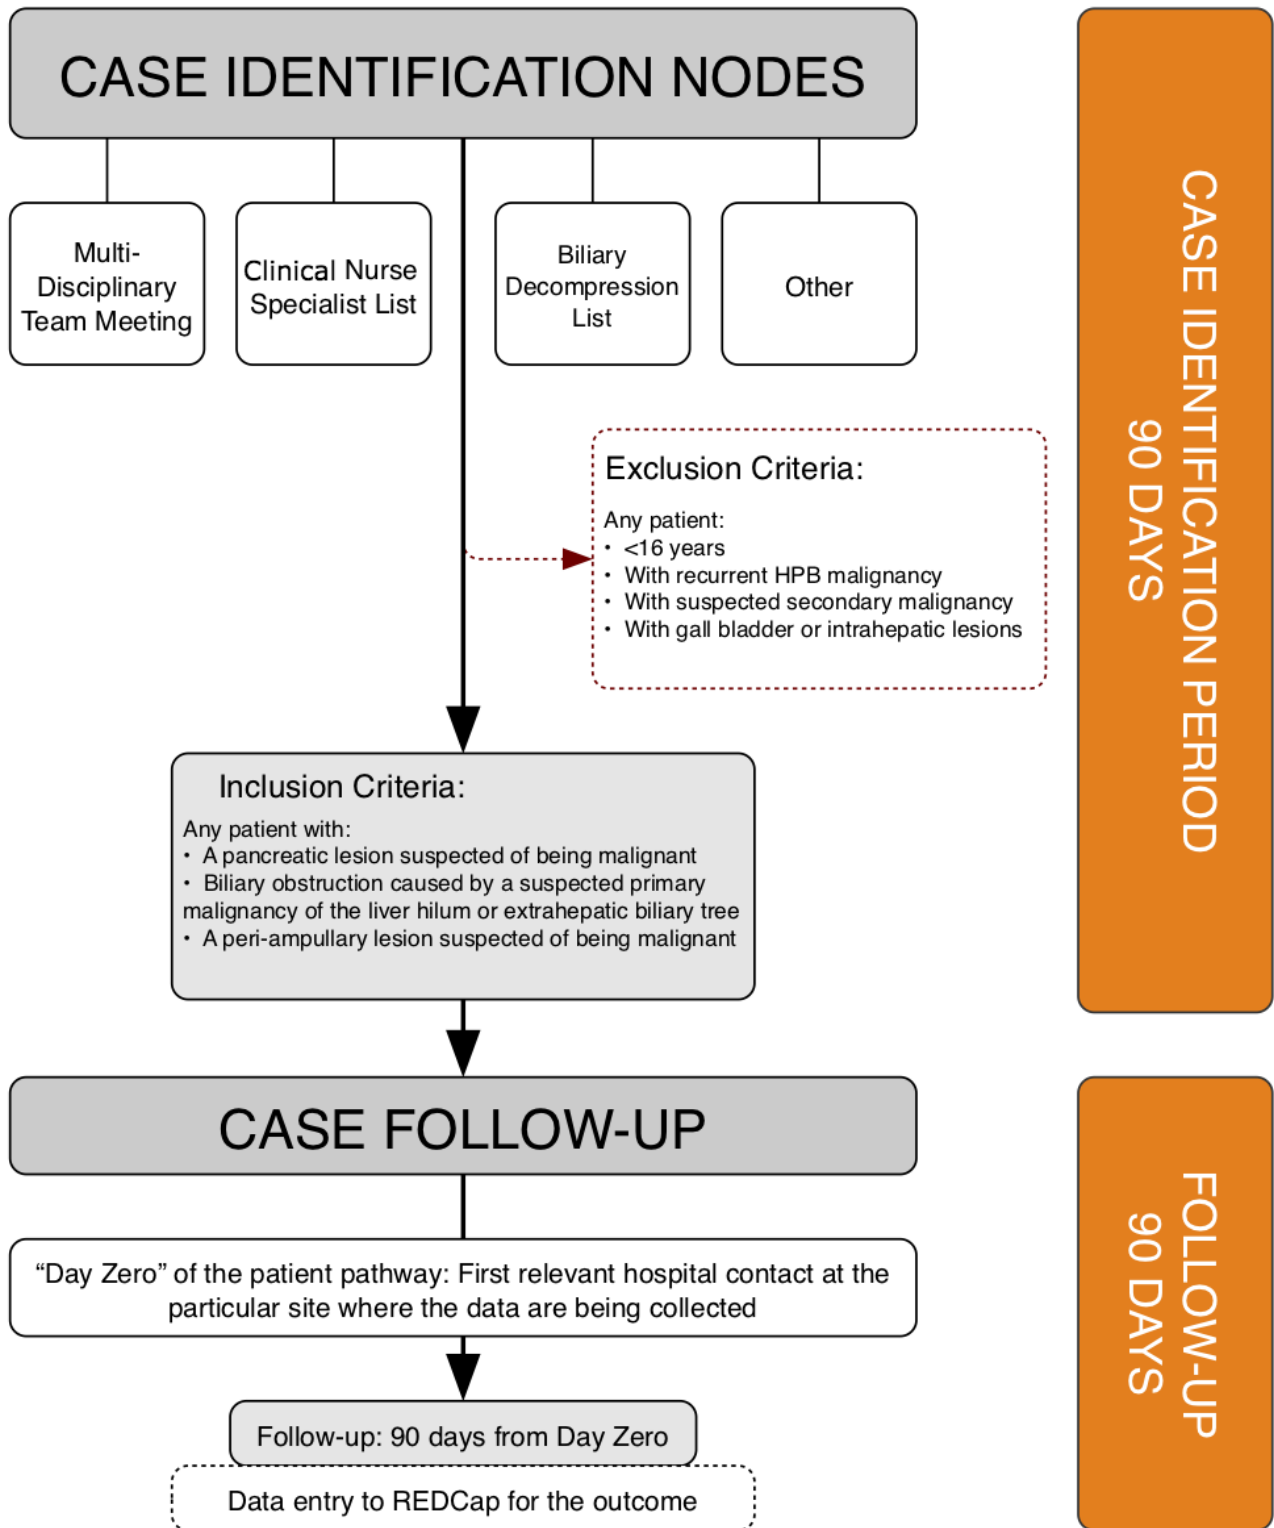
CASE IDENTIFICATION NODES

Multi-Disciplinary Team Meeting

Clinical Nurse Specialist List

Biliary Decompression List

Other

Exclusion Criteria:

Any patient:
• <16 years
• With recurrent HPB malignancy
• With suspected secondary malignancy
• With gall bladder or intrahepatic lesions

Inclusion Criteria:

Any patient with:
• A pancreatic lesion suspected of being malignant
• Biliary obstruction caused by a suspected primary malignancy of the liver hilum or extrahepatic biliary tree
• A peri-ampullary lesion suspected of being malignant

CASE FOLLOW-UP

"Day Zero" of the patient pathway: First relevant hospital contact at the particular site where the data are being collected

Follow-up: 90 days from Day Zero

Data entry to REDCap for the outcome

CASE IDENTIFICATION PERIOD
90 DAYS

FOLLOW-UP
90 DAYS